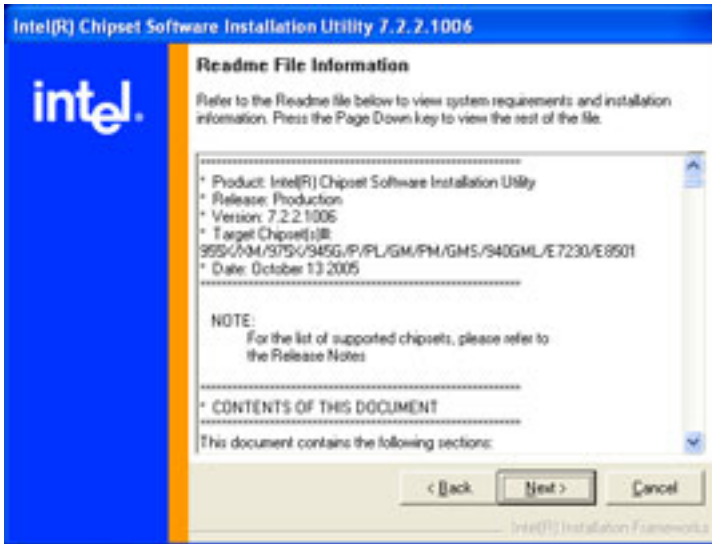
Intel(R) Chipset Software Installation Utility 7.2.2.1006

intel.

Readme File Information

Refer to the Readme file below to view system requirements and installation information. Press the Page Down key to view the rest of the file.

\*\*\*\*\*\*\*\*\*\*\*\*\*\*\*\*\*\*\*\*\*\*\*\*\*\*\*\*\*\*\*\*\*\*\*\*\*\*\*\*\*\*\*\*\*\*\*\*\*\*\*\*\*\*\*\*\*\*

\* Product: Intel(R) Chipset Software Installation Utility
\* Release: Production
\* Version: 7.2.2.1006
\* Target Chipset(s)#:
955X/XM/975X/945G/P/PL/GM/PM/GMS/940GML/E7230/E8501
\* Date: October 13 2005

\*\*\*\*\*\*\*\*\*\*\*\*\*\*\*\*\*\*\*\*\*\*\*\*\*\*\*\*\*\*\*\*\*\*\*\*\*\*\*\*\*\*\*\*\*\*\*\*\*\*\*\*\*\*\*\*\*\*

NOTE:
For the list of supported chipsets, please refer to the Release Notes

\*\*\*\*\*\*\*\*\*\*\*\*\*\*\*\*\*\*\*\*\*\*\*\*\*\*\*\*\*\*\*\*\*\*\*\*\*\*\*\*\*\*\*\*\*\*\*\*\*\*\*\*\*\*\*\*\*\*

\* CONTENTS OF THIS DOCUMENT

\*\*\*\*\*\*\*\*\*\*\*\*\*\*\*\*\*\*\*\*\*\*\*\*\*\*\*\*\*\*\*\*\*\*\*\*\*\*\*\*\*\*\*\*\*\*\*\*\*\*\*\*\*\*\*\*\*\*

This document contains the following sections:

< Back Next > Cancel

Intel(R) Installation Frameworks